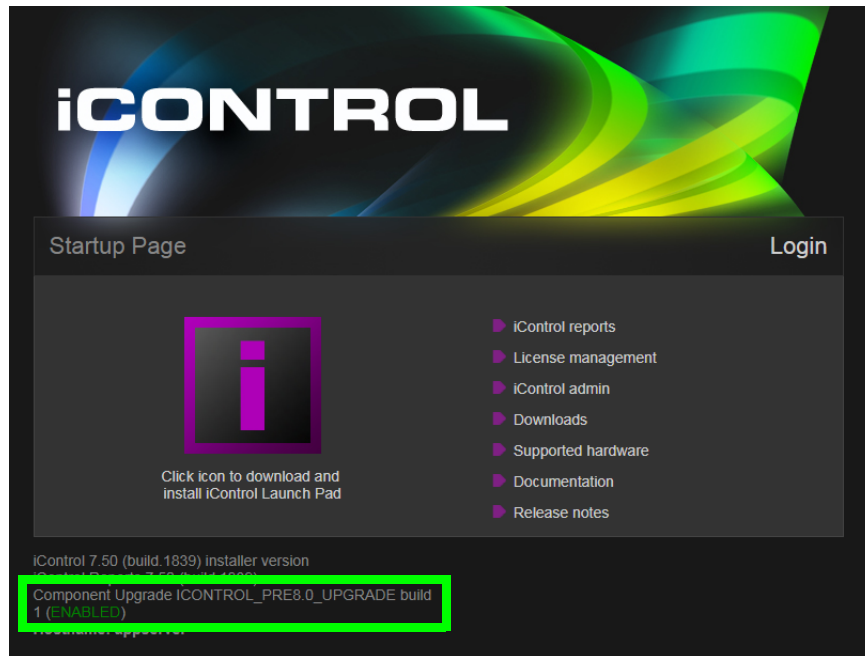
iCONTROL

Startup Page

Login

i

Click icon to download and install iControl Launch Pad

iControl reports

License management

iControl admin

Downloads

Supported hardware

Documentation

Release notes

iControl 7.50 (build.1839) installer version

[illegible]

Component Upgrade ICONTROL_PRE8.0_UPGRADE build 1 (ENABLED)

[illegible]